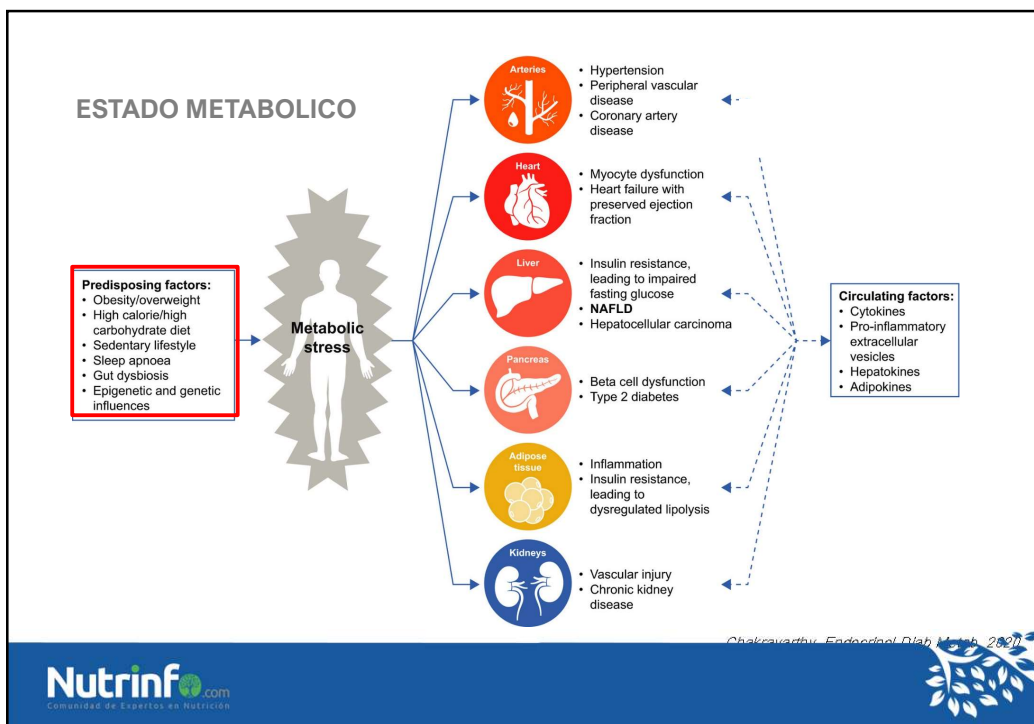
ESTADO METABOLICO

Predisposing factors:
• Obesity/overweight
• High calorie/high carbohydrate diet
• Sedentary lifestyle
• Sleep apnoea
• Gut dysbiosis
• Epigenetic and genetic influences

Metabolic stress

Arteries
• Hypertension
• Peripheral vascular disease
• Coronary artery disease

Heart
• Myocyte dysfunction
• Heart failure with preserved ejection fraction

Liver
• Insulin resistance, leading to impaired fasting glucose
• NAFLD
• Hepatocellular carcinoma

Pancreas
• Beta cell dysfunction
• Type 2 diabetes

Adipose tissue
• Inflammation
• Insulin resistance, leading to dysregulated lipolysis

Kidneys
• Vascular injury
• Chronic kidney disease

Circulating factors:
• Cytokines
• Pro-inflammatory extracellular vesicles
• Hepatokines
• Adipokines

Chakravarthy. Endocrinol Diab Metab. 2020

Nutrinfo.com
Comunidad de Expertos en Nutrición